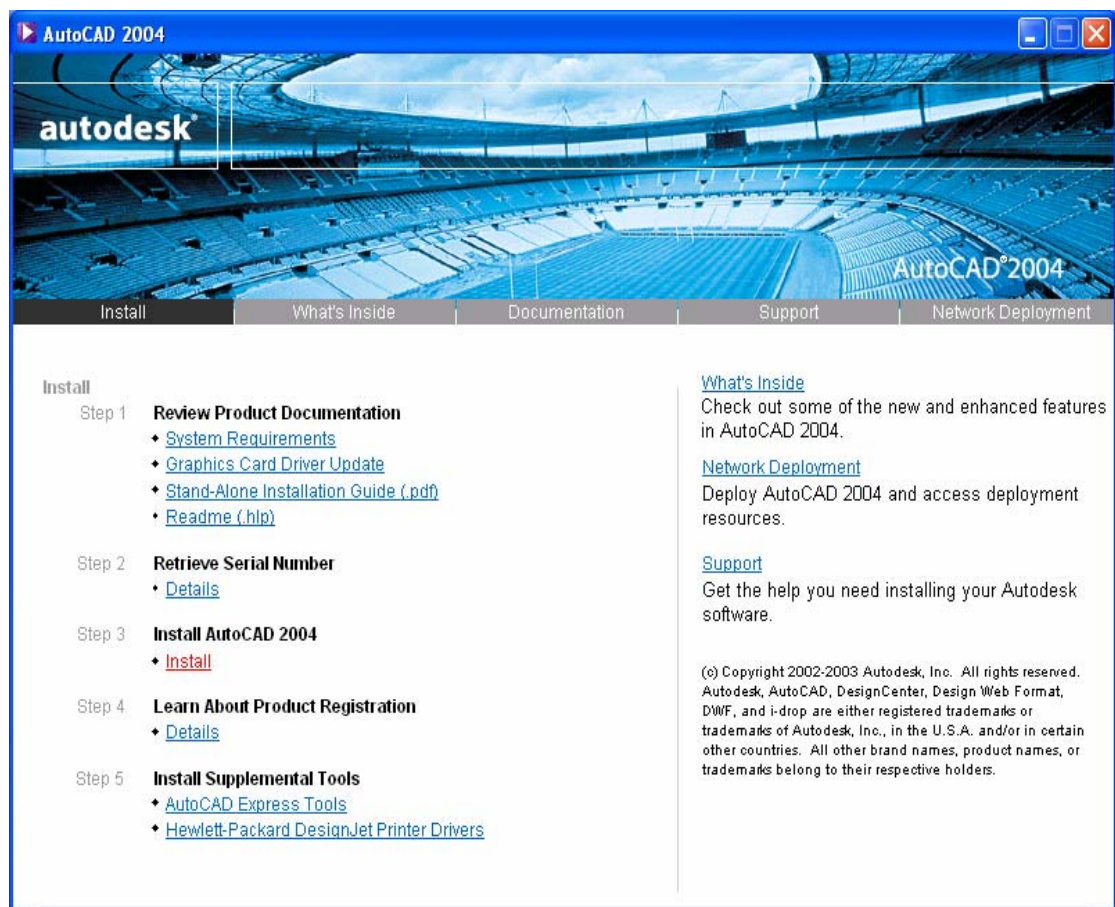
AutoCAD 2004

autodesk®

AutoCAD®2004

Install | What's Inside | Documentation | Support | Network Deployment

Install

Step 1 Review Product Documentation
• System Requirements
• Graphics Card Driver Update
• Stand-Alone Installation Guide (.pdf)
• Readme (.hlp)

Step 2 Retrieve Serial Number
• Details

Step 3 Install AutoCAD 2004
• Install

Step 4 Learn About Product Registration
• Details

Step 5 Install Supplemental Tools
• AutoCAD Express Tools
• Hewlett-Packard DesignJet Printer Drivers

What's Inside
Check out some of the new and enhanced features in AutoCAD 2004.

Network Deployment
Deploy AutoCAD 2004 and access deployment resources.

Support
Get the help you need installing your Autodesk software.

(c) Copyright 2002-2003 Autodesk, Inc. All rights reserved. Autodesk, AutoCAD, DesignCenter, Design Web Format, DWF, and i-drop are either registered trademarks or trademarks of Autodesk, Inc., in the U.S.A. and/or in certain other countries. All other brand names, product names, or trademarks belong to their respective holders.